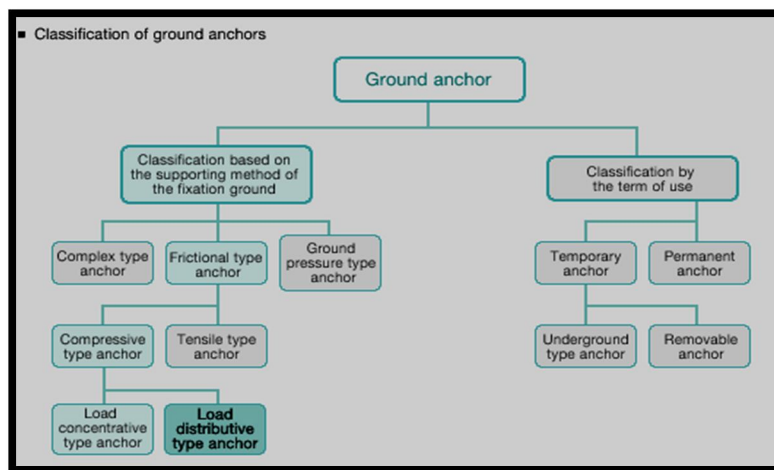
■ Classification of ground anchors

Ground anchor

Classification based on the supporting method of the fixation ground

Classification by the term of use

Complex type anchor

Frictional type anchor

Ground pressure type anchor

Temporary anchor

Permanent anchor

Compressive type anchor

Tensile type anchor

Underground type anchor

Removable anchor

Load concentrative type anchor

Load distributive type anchor